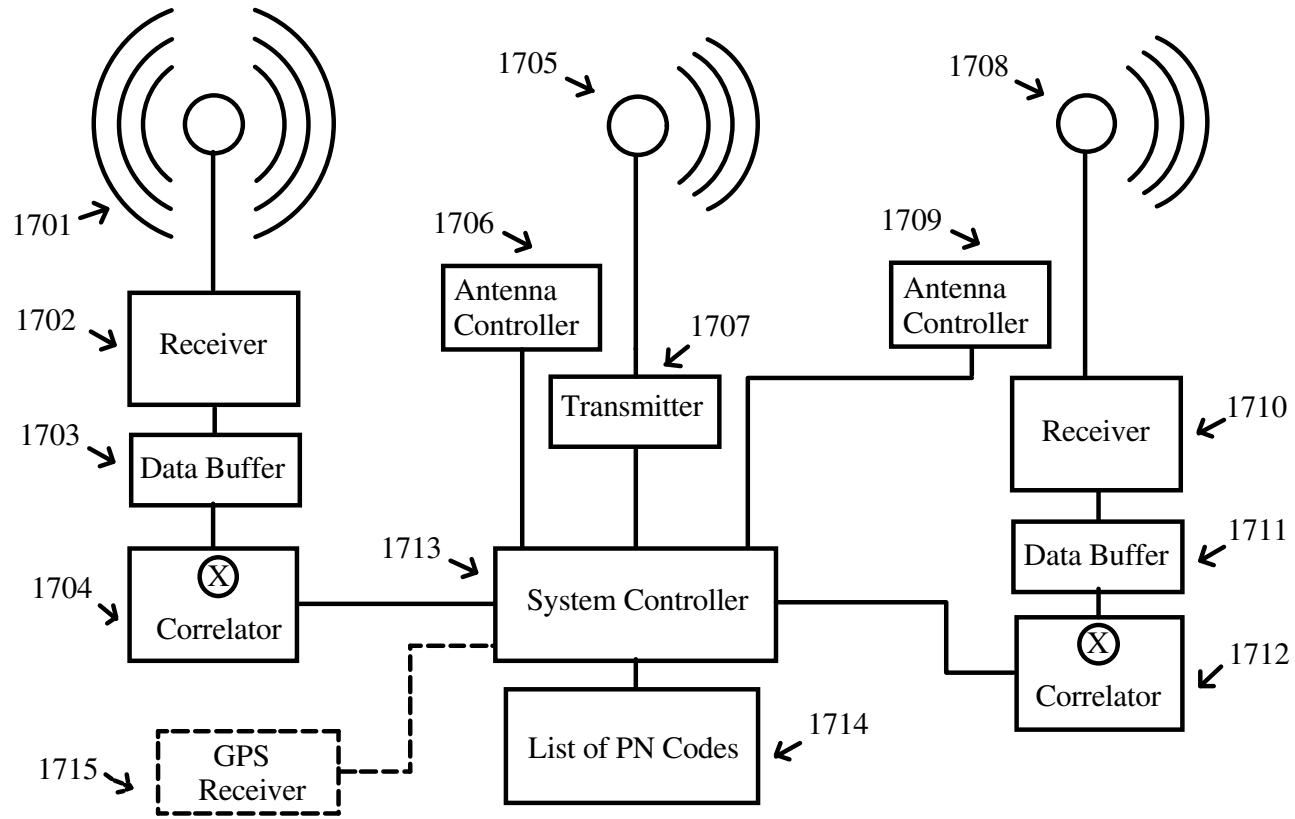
1705

1708

1701

1706

1709

Antenna Controller

Antenna Controller

1707

1702

Receiver

Transmitter

1703

Data Buffer

Receiver

1710

1713

Data Buffer

1711

X

1704

Correlator

System Controller

X

1712

Correlator

1714

List of PN Codes

1715

GPS Receiver